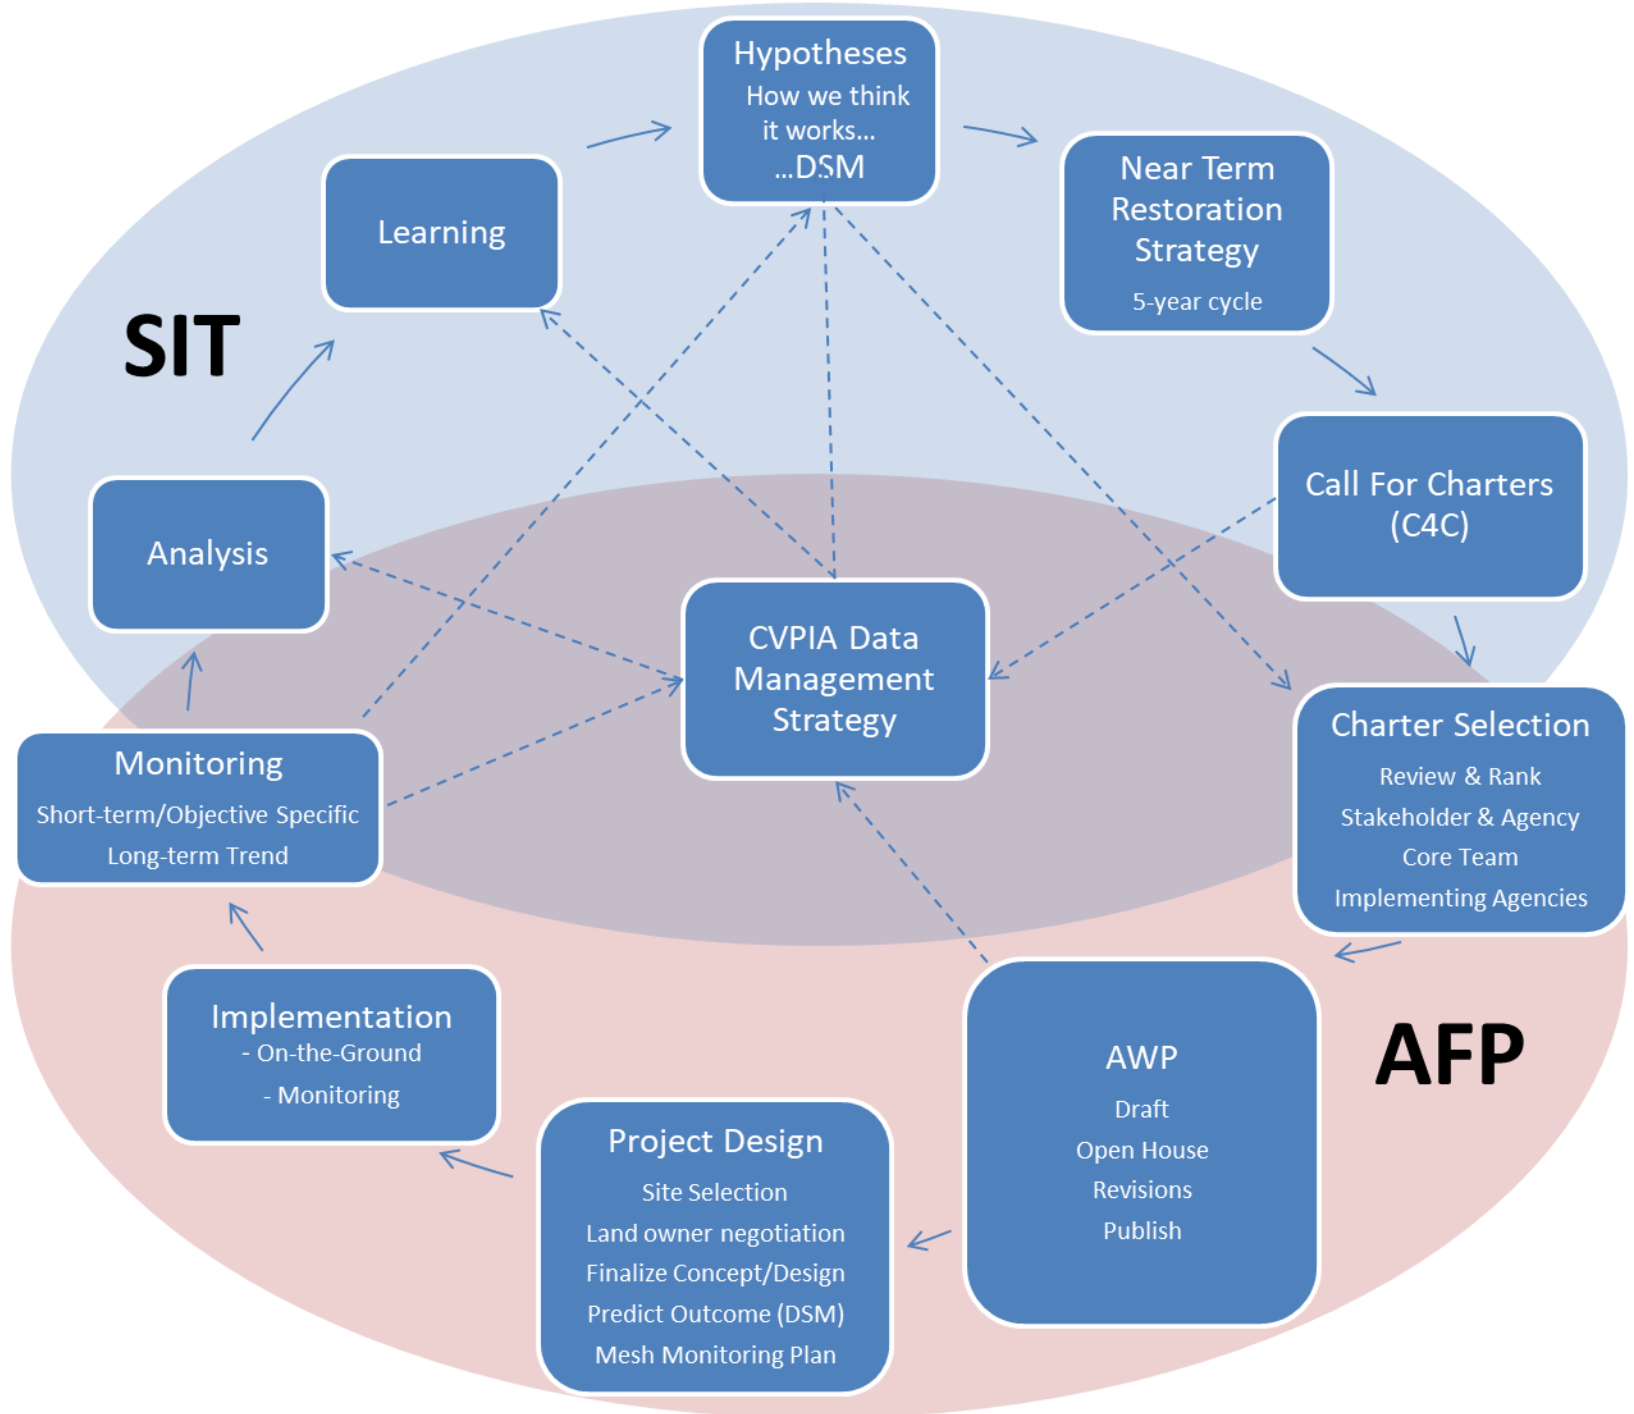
Hypotheses
How we think it works…
…DSM

Near Term Restoration Strategy
5-year cycle

Call For Charters (C4C)

Charter Selection
Review & Rank
Stakeholder & Agency
Core Team
Implementing Agencies

AWP
Draft
Open House
Revisions
Publish

Project Design
Site Selection
Land owner negotiation
Finalize Concept/Design
Predict Outcome (DSM)
Mesh Monitoring Plan

Implementation
- On-the-Ground
- Monitoring

Monitoring
Short-term/Objective Specific
Long-term Trend

Analysis

Learning

SIT

AFP

CVPIA Data Management Strategy